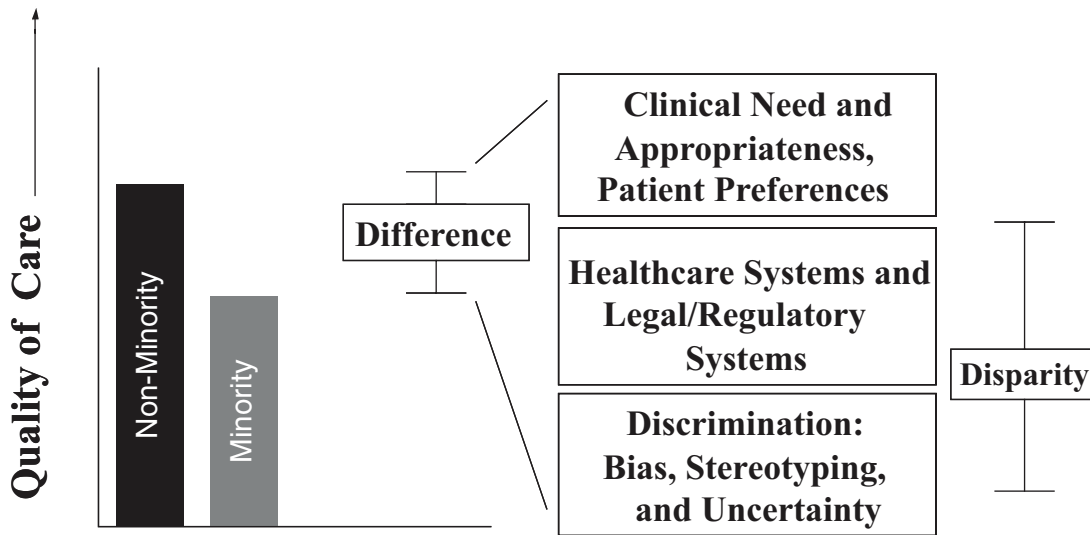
Quality of Care

Non-Minority

Minority

Difference

Clinical Need and Appropriateness, Patient Preferences

Healthcare Systems and Legal/Regulatory Systems

Discrimination: Bias, Stereotyping, and Uncertainty

Disparity